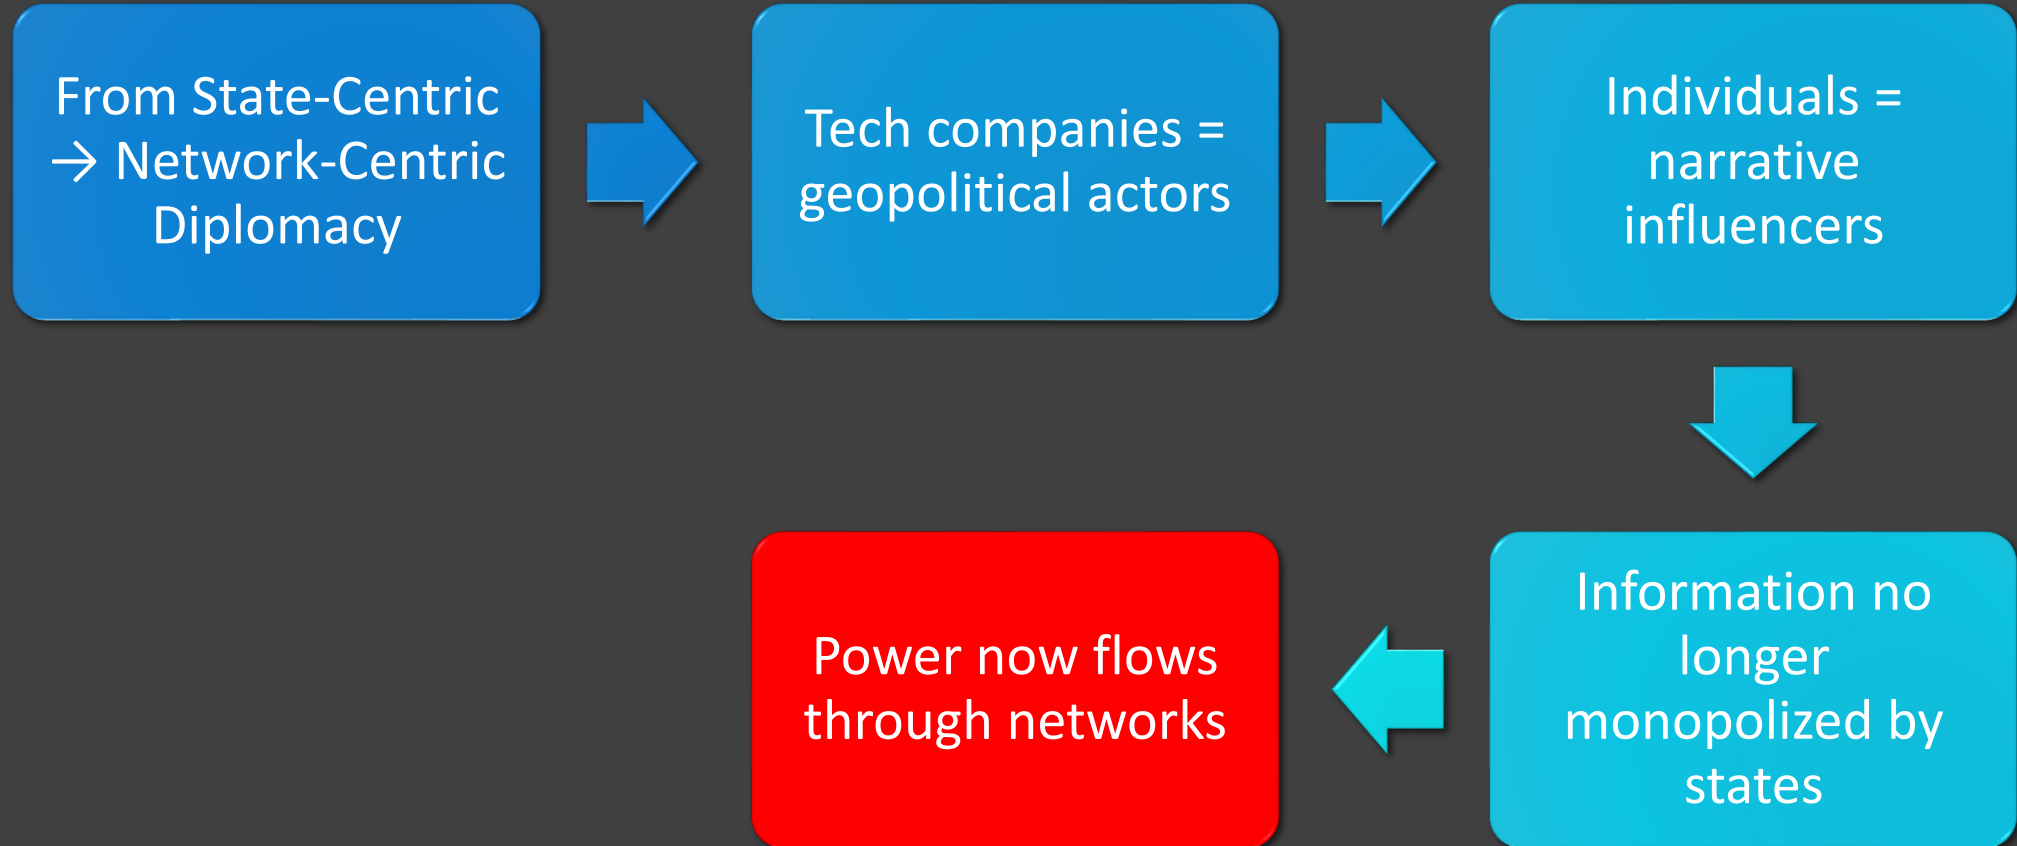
From State-Centric → Network-Centric Diplomacy

Tech companies = geopolitical actors

Individuals = narrative influencers

Information no longer monopolized by states

Power now flows through networks